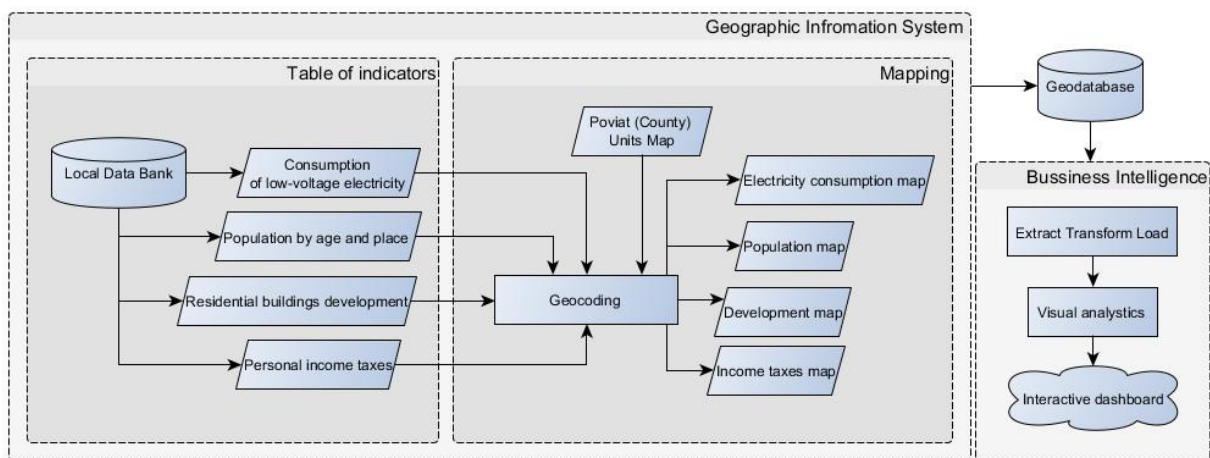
Geographic Infromation System

Table of indicators

Local Data Bank

Consumption of low-voltage electricity

Population by age and place

Residential buildings development

Personal income taxes

Mapping

Poviat (County) Units Map

Geocoding

Electricity consumption map

Population map

Development map

Income taxes map

Geodatabase

Bussiness Intelligence

Extract Transform Load

Visual analytics

Interactive dashboard